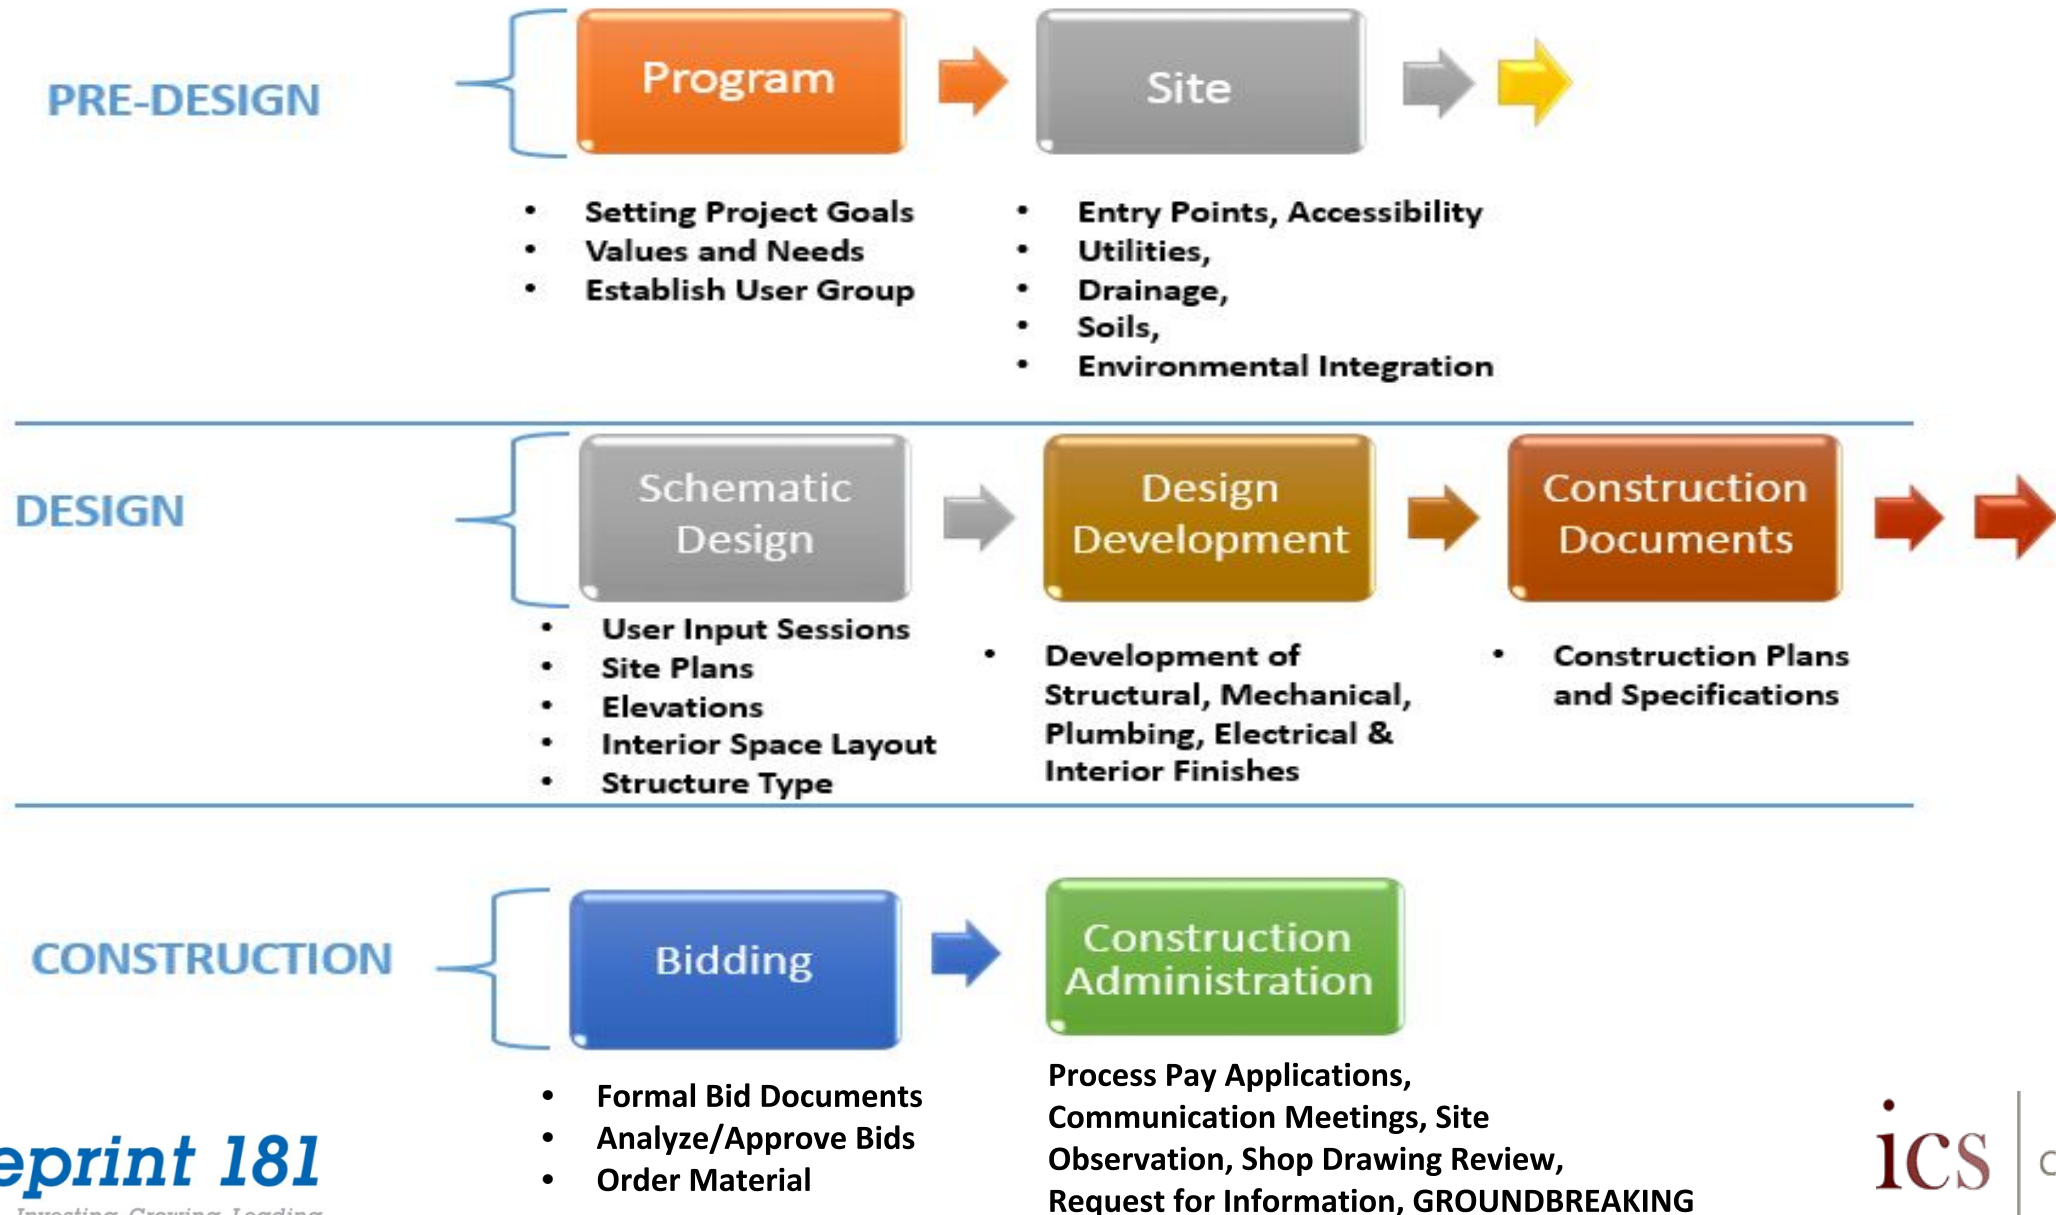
PRE-DESIGN

Program

Site

- Setting Project Goals
- Values and Needs
- Establish User Group

- Entry Points, Accessibility
- Utilities,
- Drainage,
- Soils,
- Environmental Integration

DESIGN

Schematic Design

Design Development

Construction Documents

- User Input Sessions
- Site Plans
- Elevations
- Interior Space Layout
- Structure Type

- Development of Structural, Mechanical, Plumbing, Electrical & Interior Finishes

- Construction Plans and Specifications

CONSTRUCTION

Bidding

Construction Administration

- Formal Bid Documents
- Analyze/Approve Bids
- Order Material

Process Pay Applications, Communication Meetings, Site Observation, Shop Drawing Review, Request for Information, GROUNDBREAKING

eprint 181

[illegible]

iCS